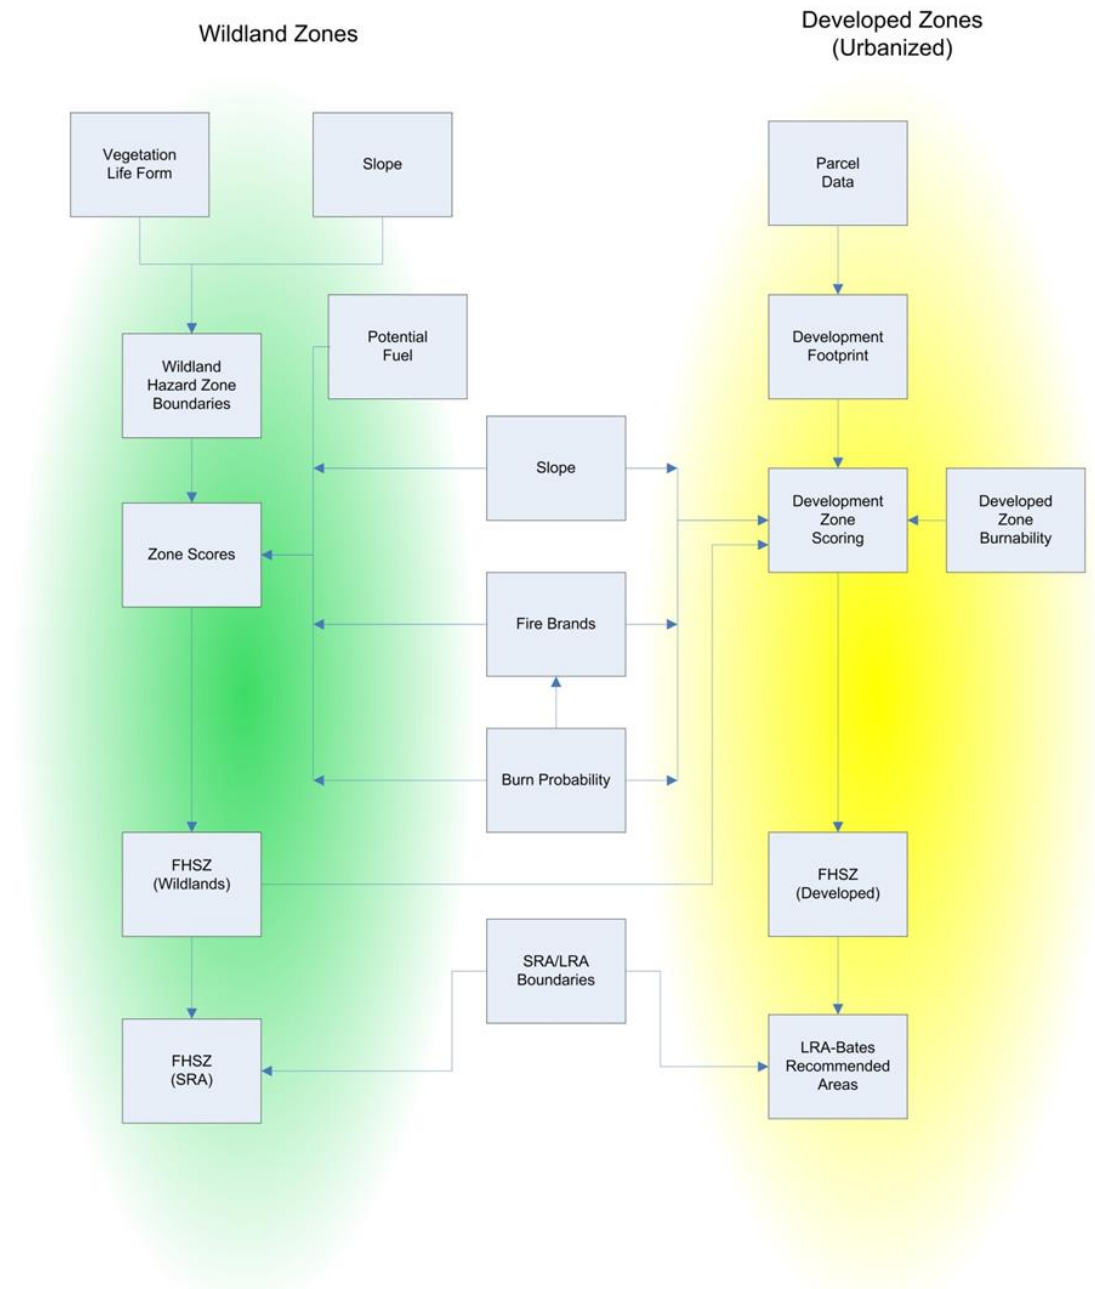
Wildland Zones

Developed Zones (Urbanized)

Vegetation Life Form

Slope

Parcel Data

Potential Fuel

Wildland Hazard Zone Boundaries

Development Footprint

Slope

Zone Scores

Development Zone Scoring

Developed Zone Burnability

Fire Brands

Burn Probability

FHSZ (Wildlands)

FHSZ (Developed)

SRA/LRA Boundaries

FHSZ (SRA)

LRA-Bates Recommended Areas